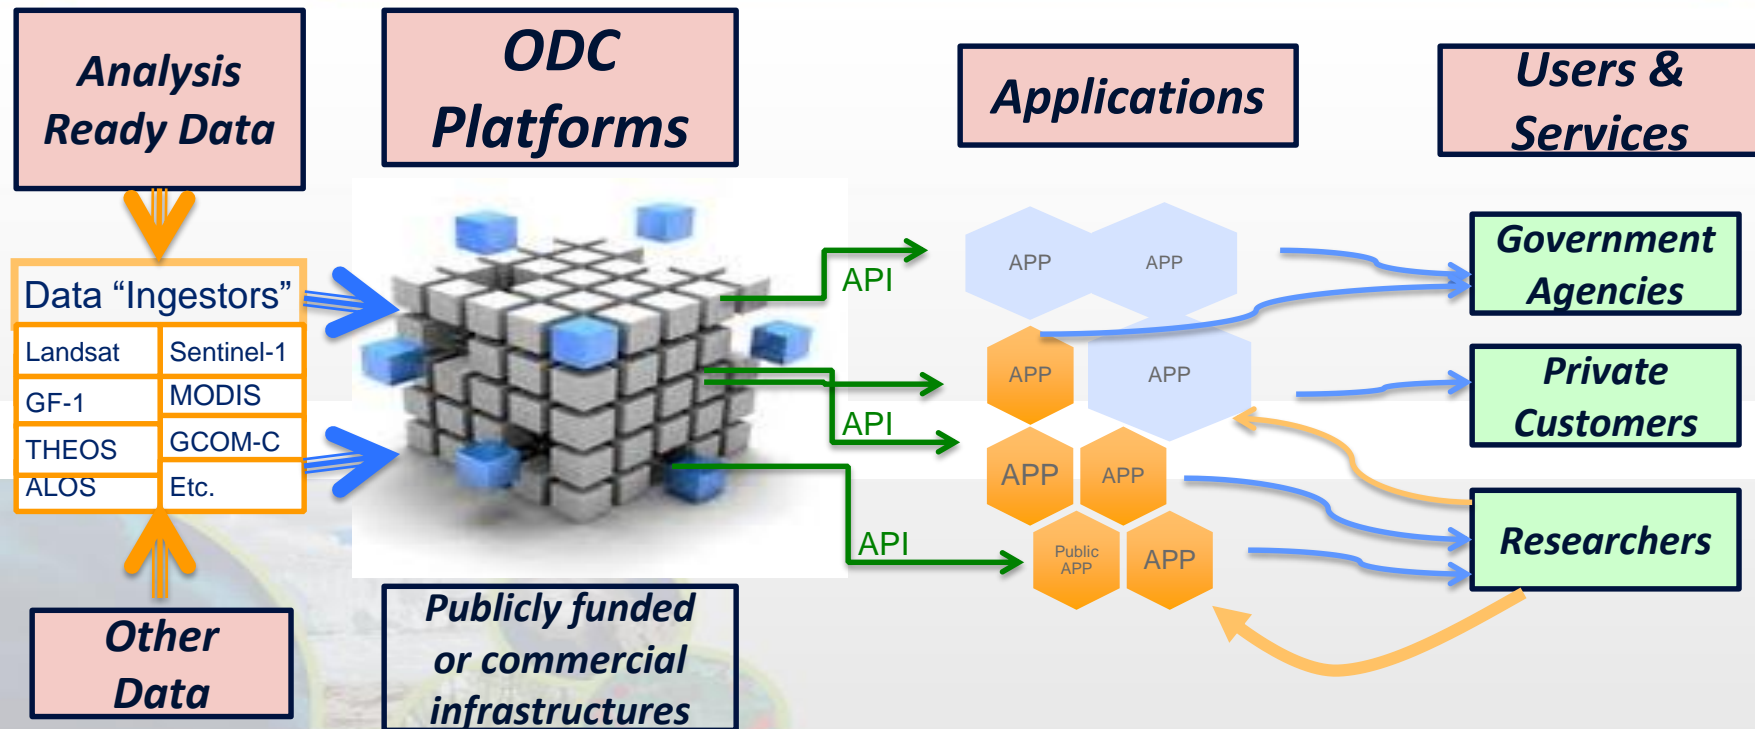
Analysis Ready Data

ODC Platforms

Applications

Users & Services

Data “Ingestors”

| Landsat | Sentinel-1 |
|---|---|
| GF-1 | MODIS |
| THEOS | GCOM-C |
| ALOS | Etc. |

Other Data

Publicly funded or commercial infrastructures

API

API

API

APP

APP

APP

APP

APP

APP

Public APP

APP

Government Agencies

Private Customers

Researchers